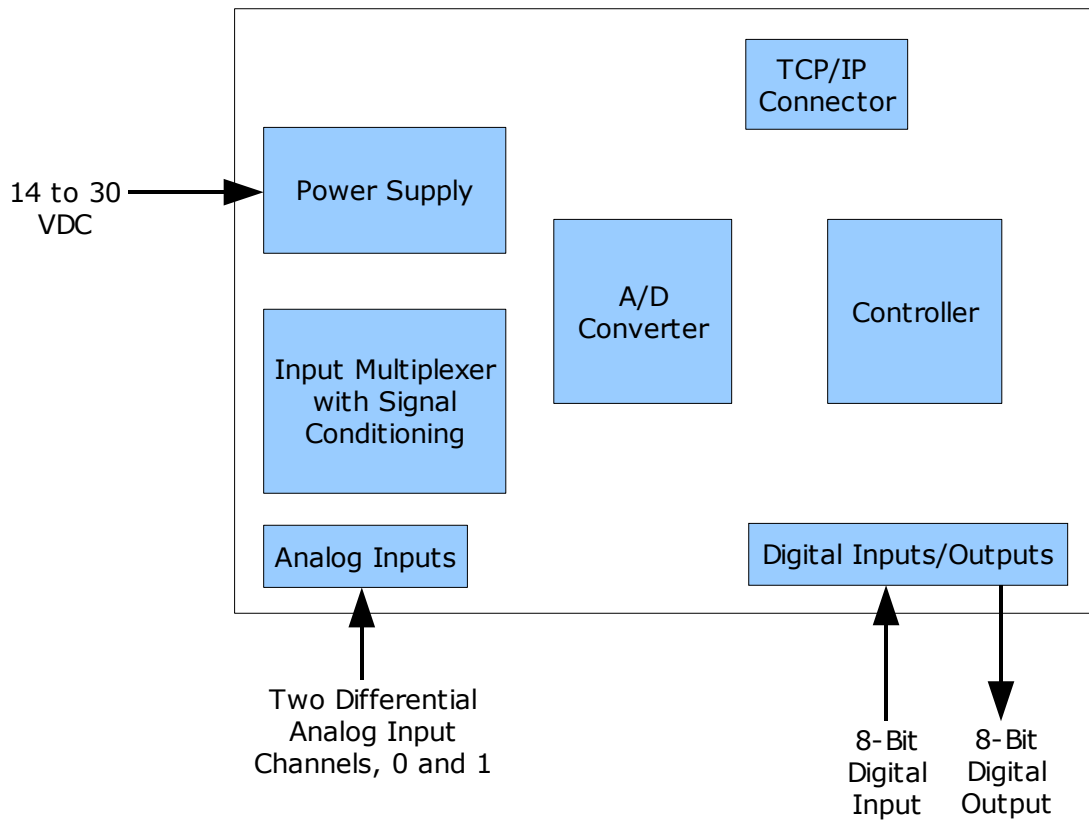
TCP/IP Connector

14 to 30 VDC

Power Supply

A/D Converter

Controller

Input Multiplexer with Signal Conditioning

Analog Inputs

Digital Inputs/Outputs

Two Differential Analog Input Channels, 0 and 1

8-Bit Digital Input

8-Bit Digital Output